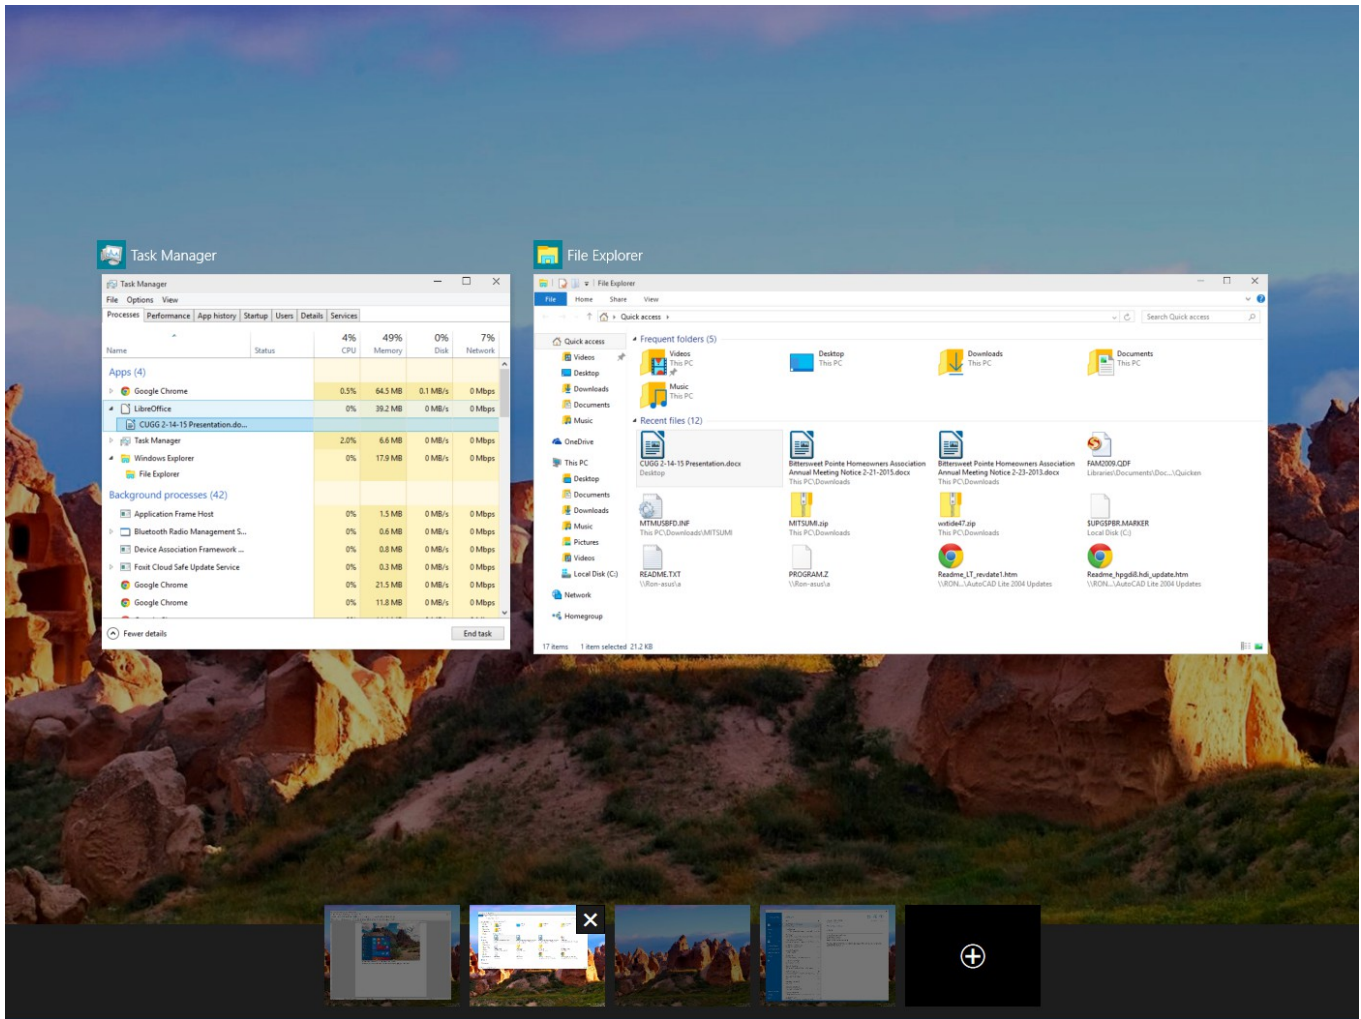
Task Manager

Task Manager
File Options View
Processes | Performance | App history | Startup | Users | Details | Services

| Name | Status | 4% CPU | 49% Memory | 0% Disk | 7% Network |
|---|---|---|---|---|---|
| Apps (4) | | | | | |
| Google Chrome | | 0.5% | 64.5 MB | 0.1 MB/s | 0 Mbps |
| LibreOffice | | 0% | 39.2 MB | 0 MB/s | 0 Mbps |
| CUGG 2-14-15 Presentation.do... | | | | | |
| Task Manager | | 2.0% | 6.6 MB | 0 MB/s | 0 Mbps |
| Windows Explorer | | 0% | 17.9 MB | 0 MB/s | 0 Mbps |
| File Explorer | | | | | |
| Background processes (42) | | | | | |
| Application Frame Host | | 0% | 1.5 MB | 0 MB/s | 0 Mbps |
| Bluetooth Radio Management S... | | 0% | 0.6 MB | 0 MB/s | 0 Mbps |
| Device Association Framework ... | | 0% | 0.8 MB | 0 MB/s | 0 Mbps |
| Foxit Cloud Safe Update Service | | 0% | 0.3 MB | 0 MB/s | 0 Mbps |
| Google Chrome | | 0% | 21.5 MB | 0 MB/s | 0 Mbps |
| Google Chrome | | 0% | 11.8 MB | 0 MB/s | 0 Mbps |

Fewer details
End task

File Explorer

File Explorer
File Home Share View
Quick access
Search Quick access

Quick access
Videos
Desktop
Downloads
Documents
Music
OneDrive
This PC
Desktop
Documents
Downloads
Music
Pictures
Videos
Local Disk (C:)
Network
Homegroup

Frequent folders (5)
Videos This PC
Desktop This PC
Downloads This PC
Documents This PC
Music This PC

Recent files (12)
CUGG 2-14-15 Presentation.docx Desktop
Bittersweet Pointe Homeowners Association Annual Meeting Notice 2-21-2015.docx This PC\Downloads
Bittersweet Pointe Homeowners Association Annual Meeting Notice 2-23-2013.docx This PC\Downloads
FAM2009.QDF Libraries\Documents\Doc...\Quicken
MTMUSBFD.INF This PC\Downloads\MITSUMI
MITSUMI.zip This PC\Downloads
webide47.zip This PC\Downloads
$UPGSPBR.MARKER Local Disk (C:)
README.TXT \\Ron-asus\a
PROGRAM.Z \\Ron-asus\a
Readme_LT_revdate1.htm \\RON...\AutoCAD Lite 2004 Updates
Readme_hpgdi8.hdi_update.htm \\RON...\AutoCAD Lite 2004 Updates

17 items 1 item selected 21.2 KB